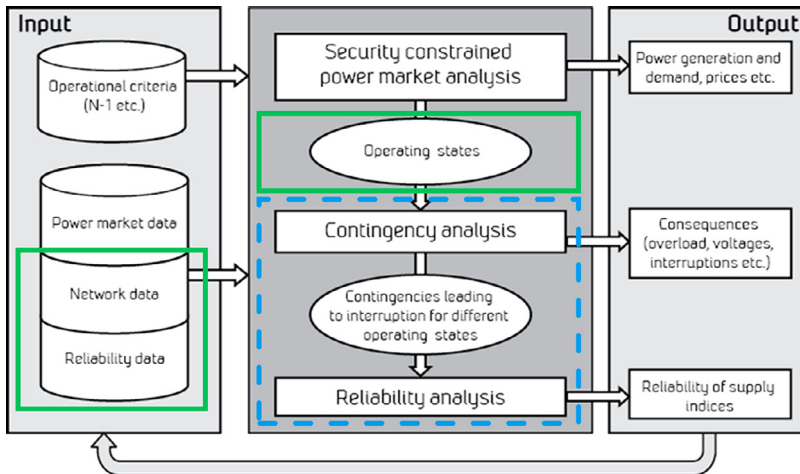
Input

Operational criteria (N-1 etc.)

Power market data

Network data

Reliability data

Security constrained power market analysis

Operating states

Contingency analysis

Contingencies leading to interruption for different operating states

Reliability analysis

Output

Power generation and demand, prices etc.

Consequences (overload, voltages, interruptions etc.)

Reliability of supply indices